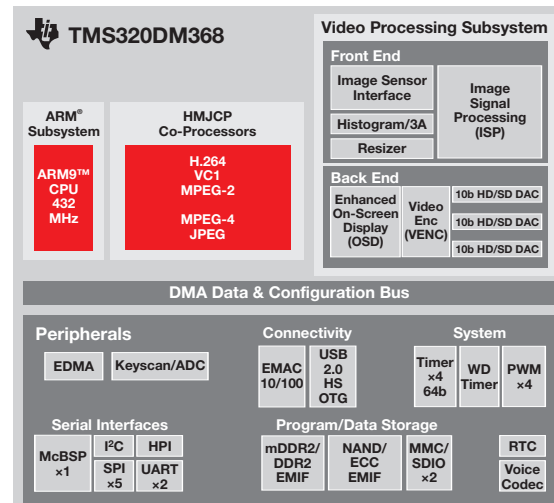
TMS320DM368

Video Processing Subsystem

Front End

Image Sensor Interface

Image Signal Processing (ISP)

Histogram/3A

Resizer

Back End

Enhanced On-Screen Display (OSD)

Video Enc (VENC)

10b HD/SD DAC

10b HD/SD DAC

10b HD/SD DAC

ARM® Subsystem

ARM9™ CPU 432 MHz

HMJCP Co-Processors

H.264 VC1 MPEG-2

MPEG-4 JPEG

DMA Data & Configuration Bus

Peripherals

EDMA

Keyscan/ADC

Connectivity

EMAC 10/100

USB 2.0 HS OTG

System

Timer ×4 64b

WD Timer

PWM ×4

Serial Interfaces

McBSP ×1

I$^2$C

HPI

SPI ×5

UART ×2

Program/Data Storage

mDDR2/ DDR2 EMIF

NAND/ ECC EMIF

MMC/ SDIO ×2

RTC

Voice Codec